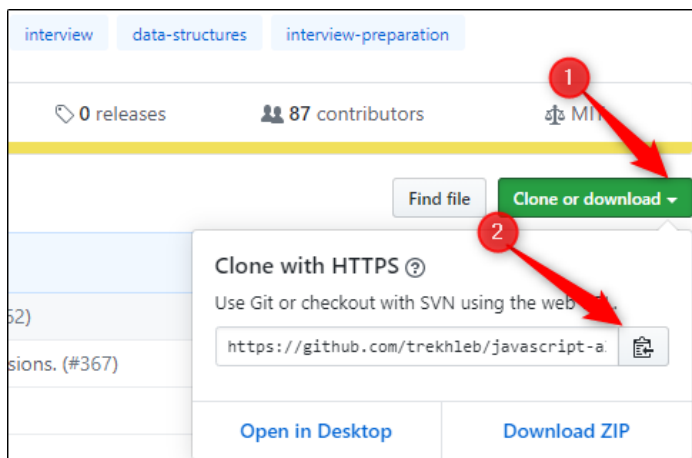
interview data-structures interview-preparation

0 releases

87 contributors

MIT

1

Find file

Clone or download

2

Clone with HTTPS

Use Git or checkout with SVN using the web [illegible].

https://github.com/trekhleb/javascript-a

52)

sions. (#367)

Open in Desktop

Download ZIP